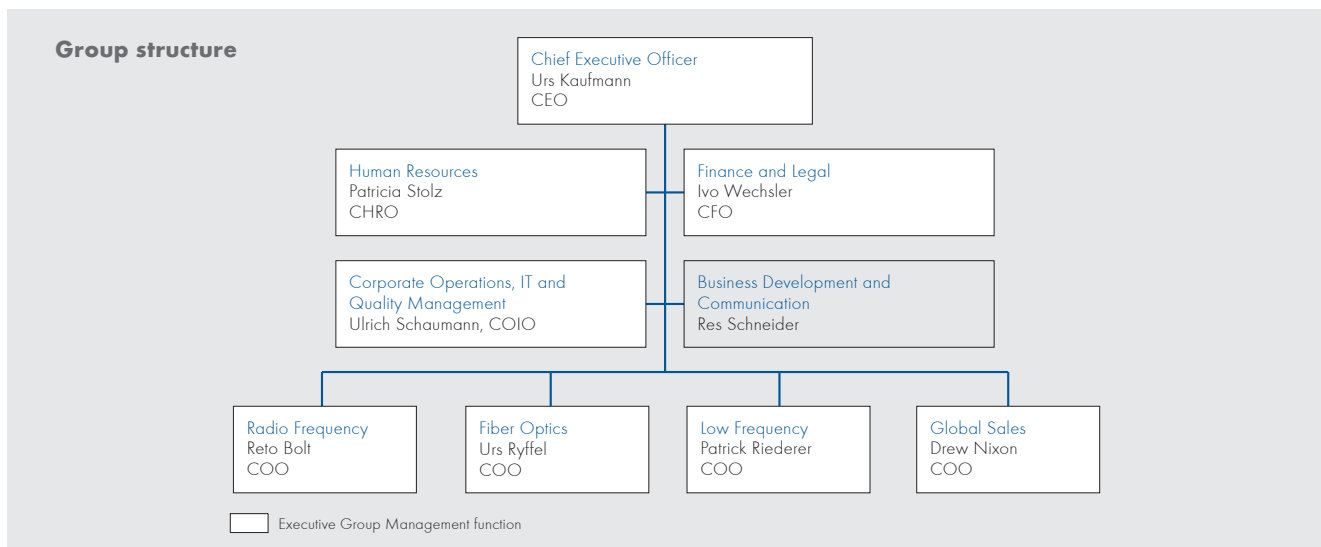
Group structure

Chief Executive Officer
Urs Kaufmann
CEO

Human Resources
Patricia Stolz
CHRO

Finance and Legal
Ivo Wechsler
CFO

Corporate Operations, IT and Quality Management
Ulrich Schaumann, COIO

Business Development and Communication
Res Schneider

Radio Frequency
Reto Bolt
COO

Fiber Optics
Urs Ryffel
COO

Low Frequency
Patrick Riederer
COO

Global Sales
Drew Nixon
COO

Executive Group Management function